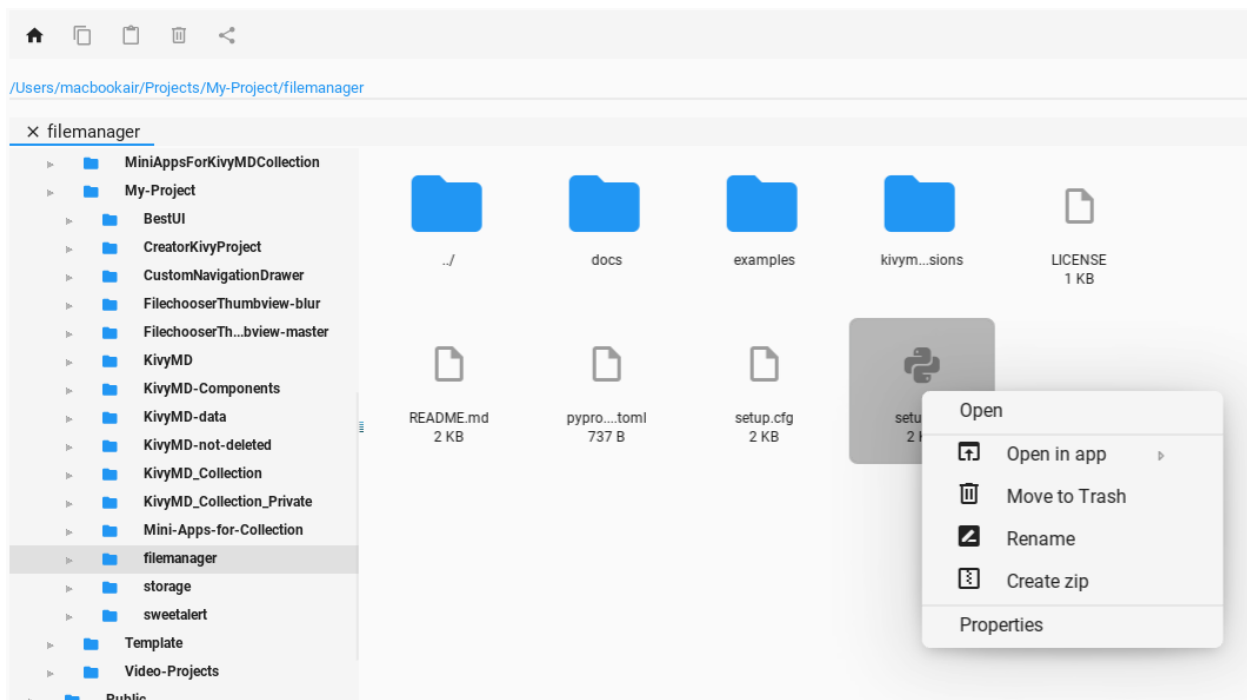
/Users/macbookair/Projects/My-Project/filemanager

× filemanager

MiniAppsForKivyMDCollection
My-Project
BestUI
CreatorKivyProject
CustomNavigationDrawer
FilechooserThumbview-blur
FilechooserTh...bview-master
KivyMD
KivyMD-Components
KivyMD-data
KivyMD-not-deleted
KivyMD_Collection
KivyMD_Collection_Private
Mini-Apps-for-Collection
filemanager
storage
sweetalert
Template
Video-Projects
Public

../
docs
examples
kivym...sions
LICENSE
1 KB
README.md
2 KB
pypro....toml
737 B
setup.cfg
2 KB
setu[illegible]
2 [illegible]

Open
Open in app
Move to Trash
Rename
Create zip
Properties